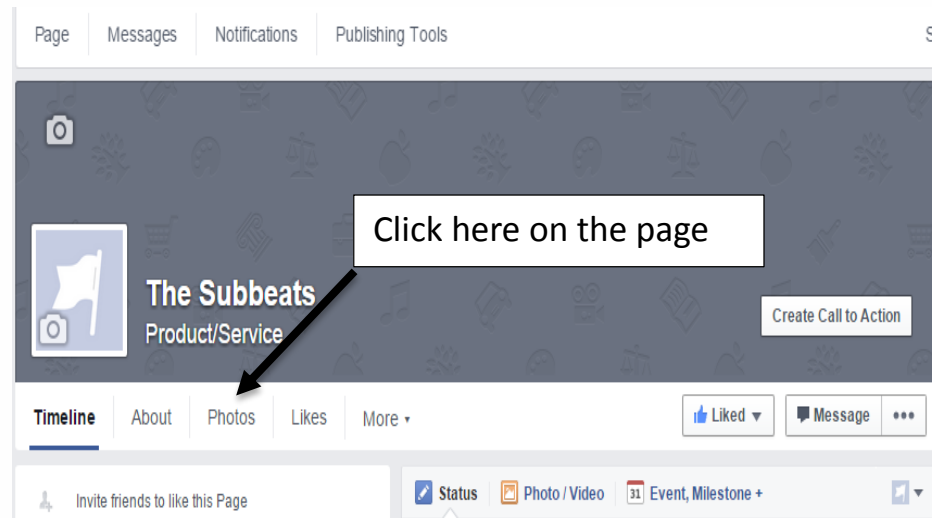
Page Messages Notifications Publishing Tools

Click here on the page

The Subbeats
Product/Service

Create Call to Action

Timeline About Photos Likes More ▾

Liked ▾ Message •••

Invite friends to like this Page

Status Photo / Video 31 Event, Milestone +